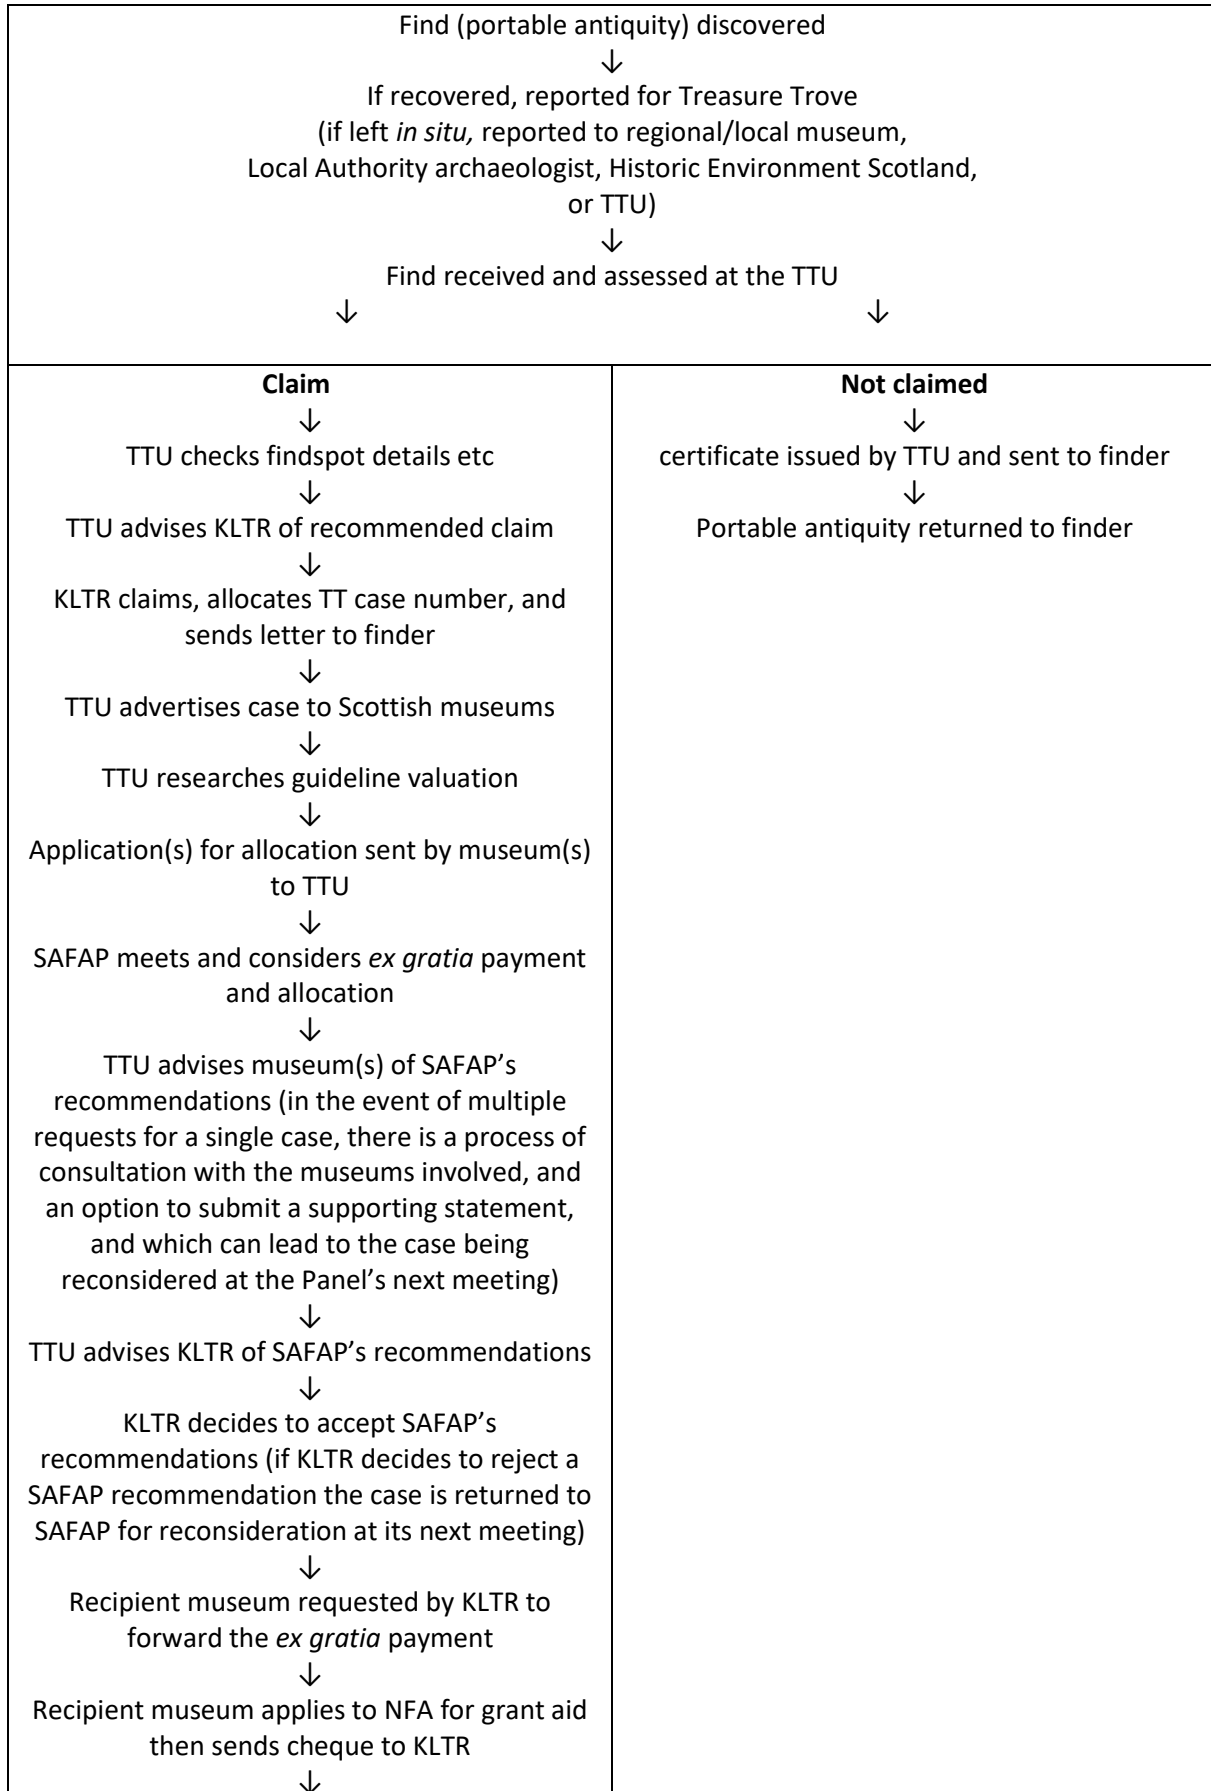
Find (portable antiquity) discovered
↓
If recovered, reported for Treasure Trove
(if left *in situ,* reported to regional/local museum, Local Authority archaeologist, Historic Environment Scotland, or TTU)
↓
Find received and assessed at the TTU
↓ ↓

| **Claim** | **Not claimed** |
|---|---|
| ↓ | ↓ |
| TTU checks findspot details etc | certificate issued by TTU and sent to finder |
| ↓ | ↓ |
| TTU advises KLTR of recommended claim | Portable antiquity returned to finder |
| ↓ | |
| KLTR claims, allocates TT case number, and sends letter to finder | |
| ↓ | |
| TTU advertises case to Scottish museums | |
| ↓ | |
| TTU researches guideline valuation | |
| ↓ | |
| Application(s) for allocation sent by museum(s) to TTU | |
| ↓ | |
| SAFAP meets and considers *ex gratia* payment and allocation | |
| ↓ | |
| TTU advises museum(s) of SAFAP's recommendations (in the event of multiple requests for a single case, there is a process of consultation with the museums involved, and an option to submit a supporting statement, and which can lead to the case being reconsidered at the Panel's next meeting) | |
| ↓ | |
| TTU advises KLTR of SAFAP's recommendations | |
| ↓ | |
| KLTR decides to accept SAFAP's recommendations (if KLTR decides to reject a SAFAP recommendation the case is returned to SAFAP for reconsideration at its next meeting) | |
| ↓ | |
| Recipient museum requested by KLTR to forward the *ex gratia* payment | |
| ↓ | |
| Recipient museum applies to NFA for grant aid then sends cheque to KLTR | |
| ↓ | |